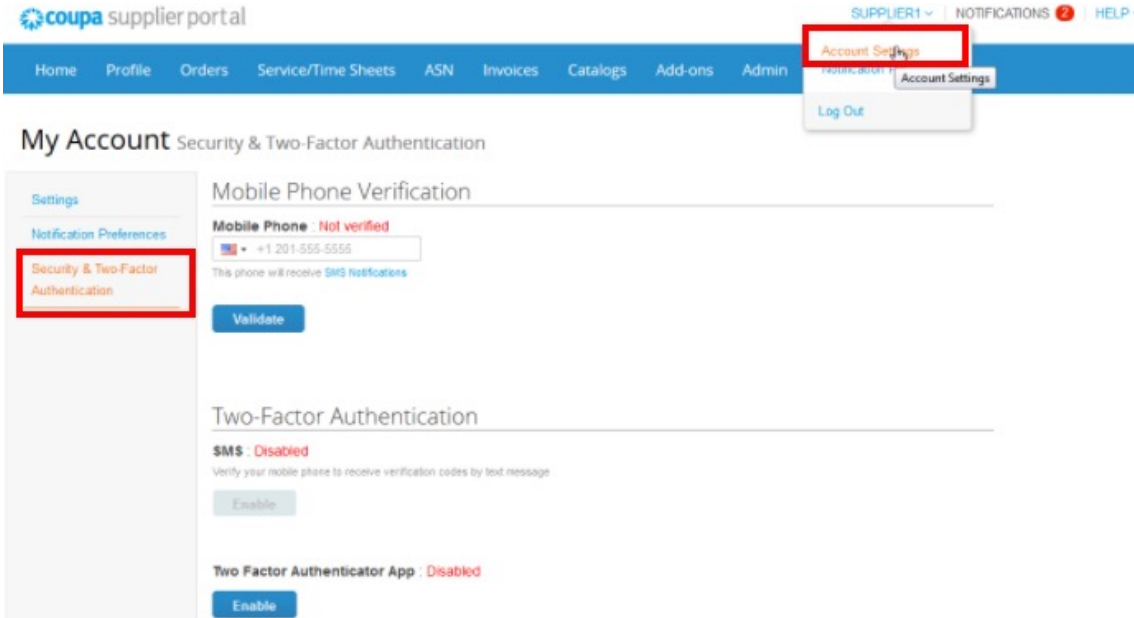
coupa supplier portal

SUPPLIER1 | NOTIFICATIONS 2 | HELP

Home Profile Orders Service/Time Sheets ASN Invoices Catalogs Add-ons Admin

Account Settings
Notification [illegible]
Account Settings
Log Out

My Account Security & Two-Factor Authentication

Settings
Notification Preferences
Security & Two-Factor Authentication

Mobile Phone Verification

Mobile Phone : Not verified
+1 201-555-5555
This phone will receive SMS Notifications

Validate

Two-Factor Authentication

SMS : Disabled
Verify your mobile phone to receive verification codes by text message

Enable

Two Factor Authenticator App : Disabled

Enable